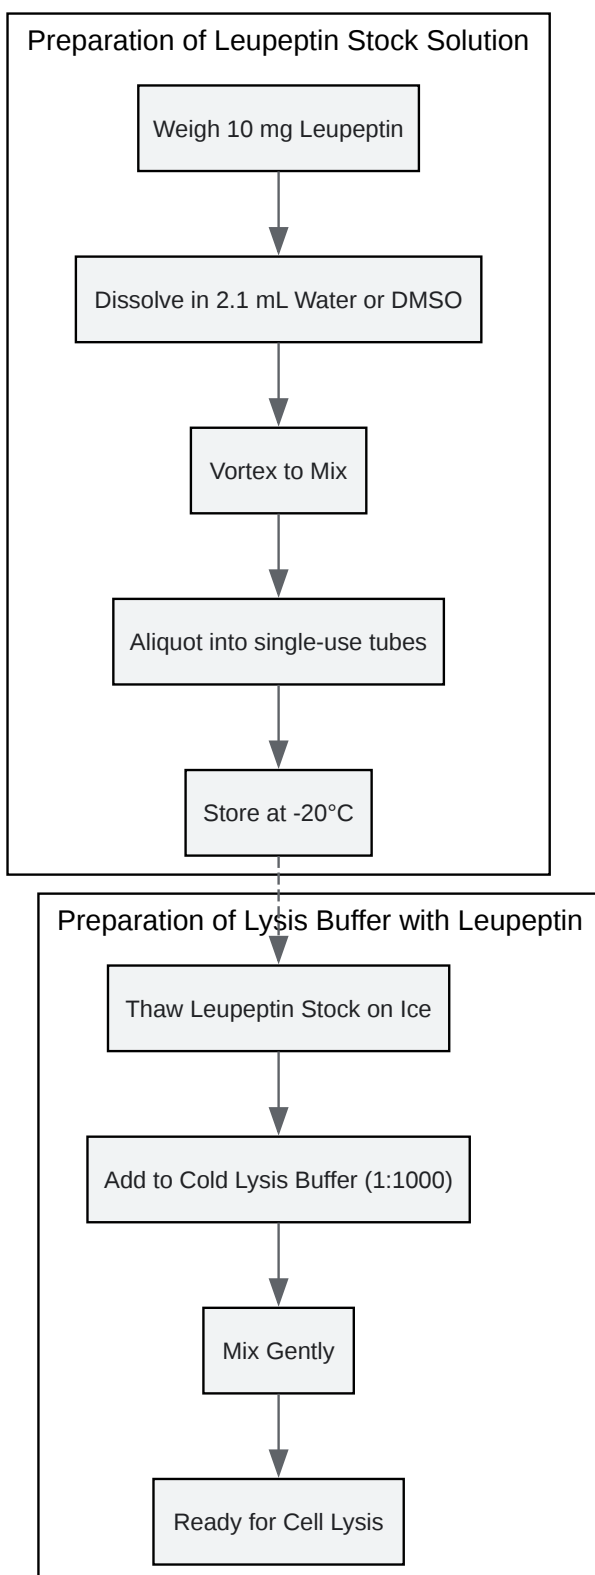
Preparation of Leupeptin Stock Solution

Weigh 10 mg Leupeptin

Dissolve in 2.1 mL Water or DMSO

Vortex to Mix

Aliquot into single-use tubes

Store at -20°C

Preparation of Lysis Buffer with Leupeptin

Thaw Leupeptin Stock on Ice

Add to Cold Lysis Buffer (1:1000)

Mix Gently

Ready for Cell Lysis